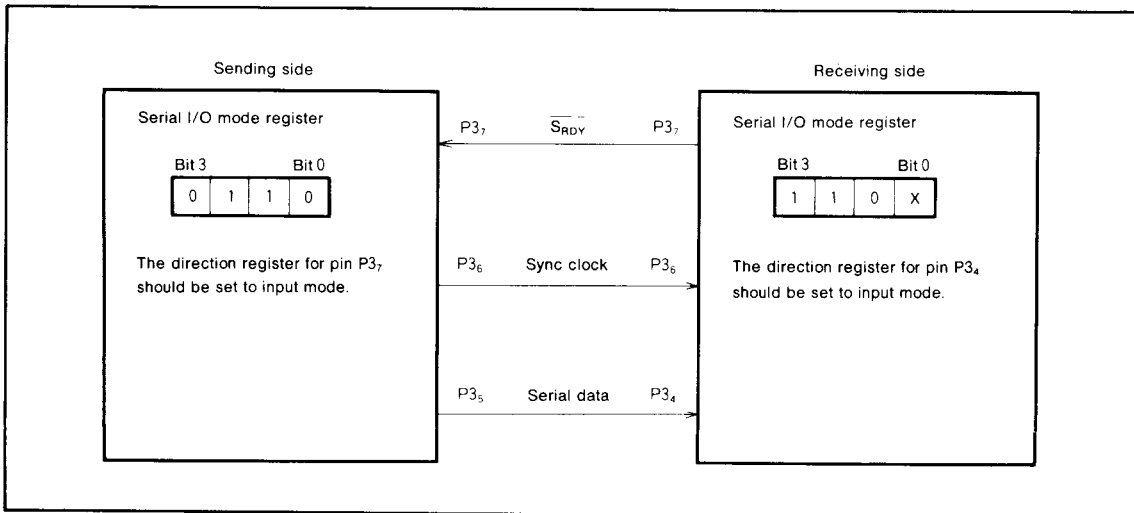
Sending side

Serial I/O mode register

Bit 3 Bit 0

| 0 | 1 | 1 | 0 |
|---|---|---|---|

The direction register for pin $P3_7$ should be set to input mode.

$P3_7$ $\overline{S_{RDY}}$ $P3_7$

$P3_6$ Sync clock $P3_6$

$P3_5$ Serial data $P3_4$

Receiving side

Serial I/O mode register

Bit 3 Bit 0

| 1 | 1 | 0 | X |
|---|---|---|---|

The direction register for pin $P3_4$ should be set to input mode.